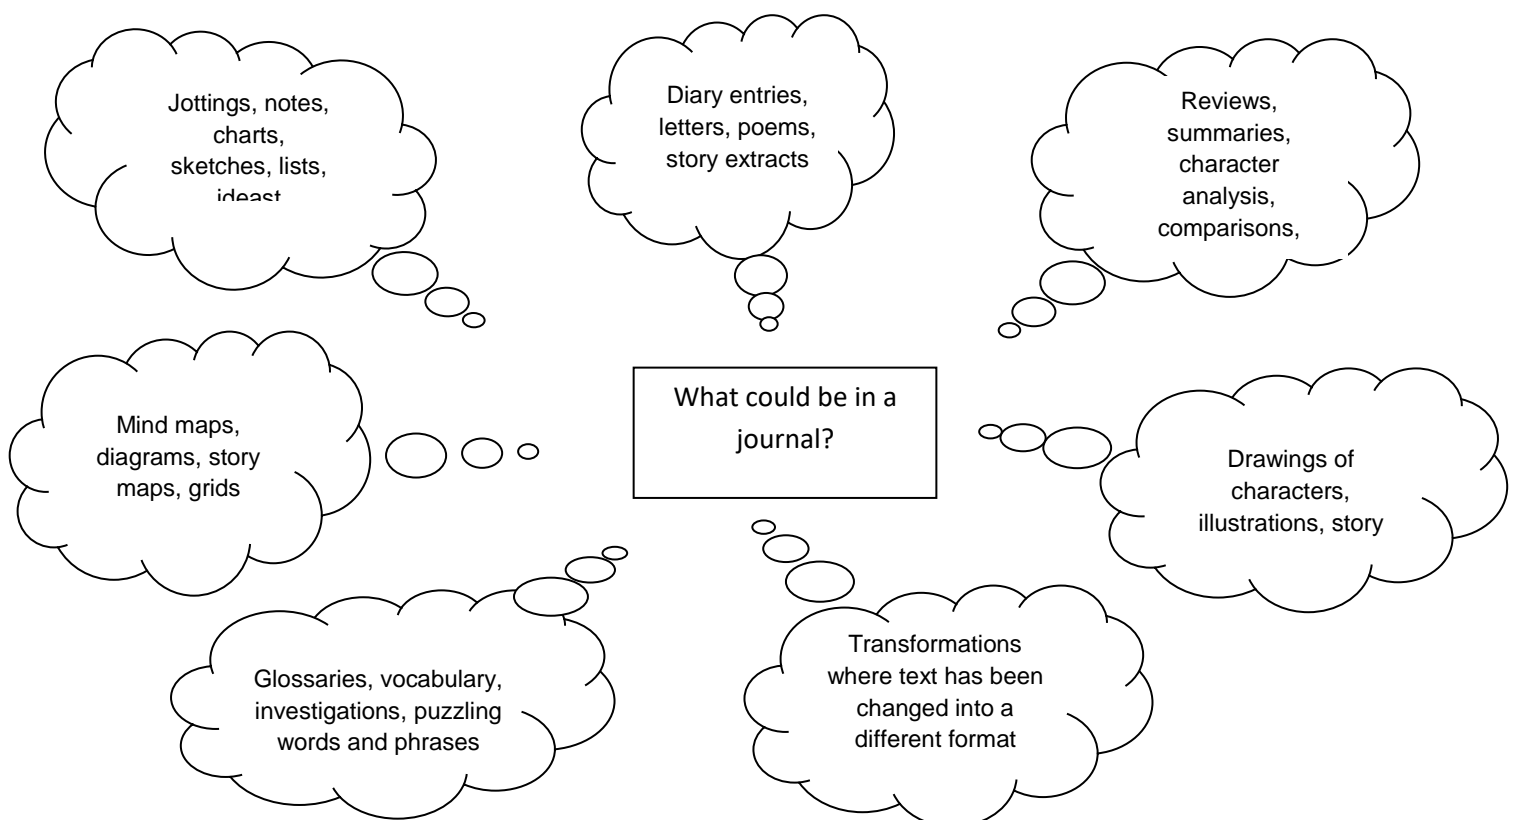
Jottings, notes, charts, sketches, lists, ideast

Diary entries, letters, poems, story extracts

Reviews, summaries, character analysis, comparisons,

Mind maps, diagrams, story maps, grids

What could be in a journal?

Drawings of characters, illustrations, story

Glossaries, vocabulary, investigations, puzzling words and phrases

Transformations where text has been changed into a different format